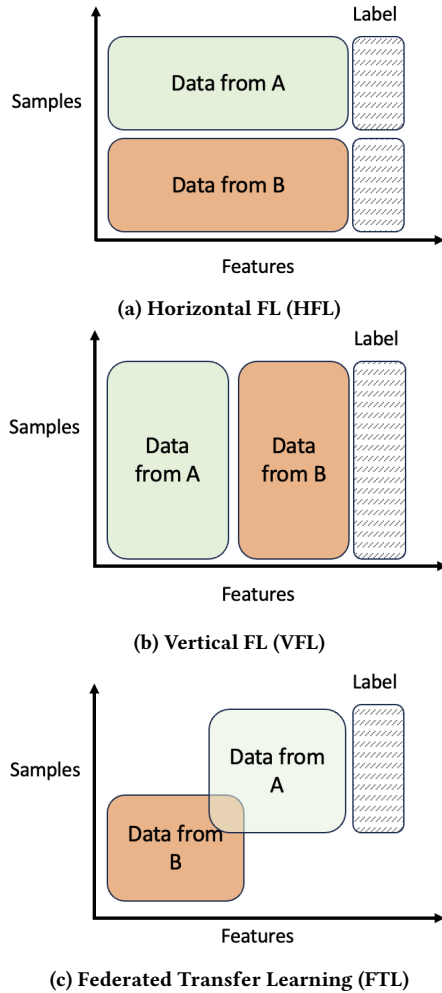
Label

Samples

Data from A

Data from B

Features

(a) Horizontal FL (HFL)

Label

Samples

Data from A

Data from B

Features

(b) Vertical FL (VFL)

Label

Samples

Data from A

Data from B

Features

(c) Federated Transfer Learning (FTL)